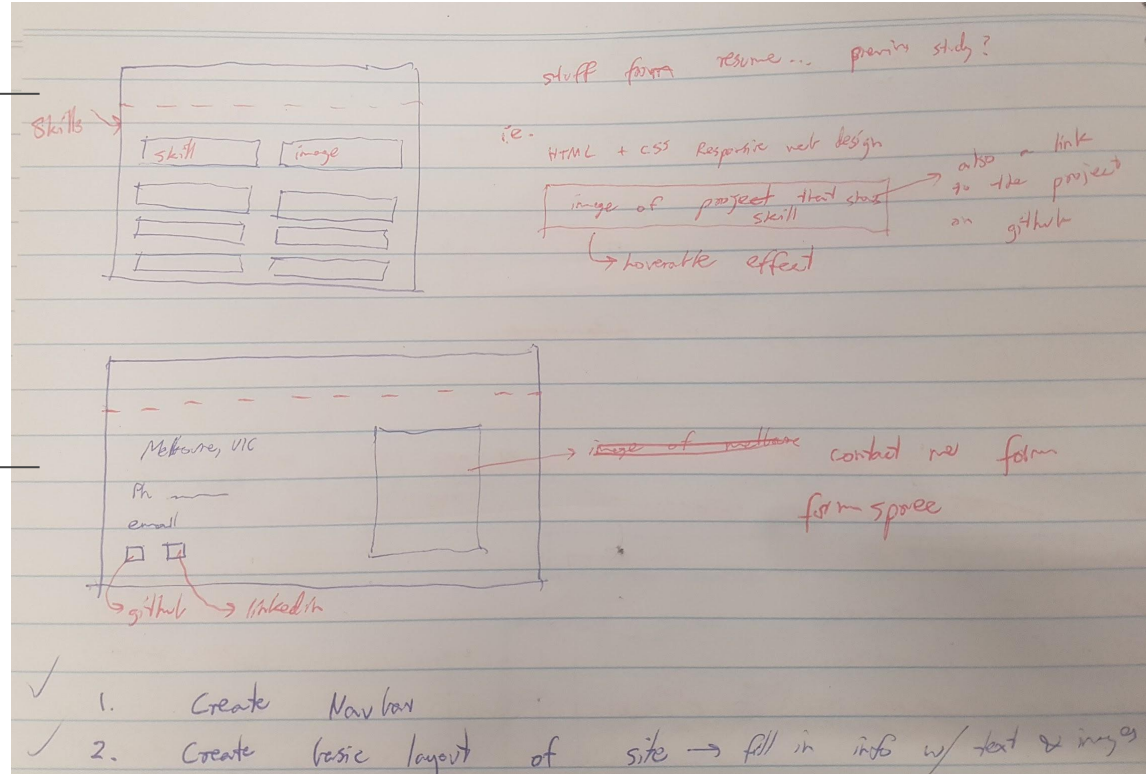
Skills

skill

image

stuff form resume... previous study?

i.e.

HTML + CSS Responsive web design

image of project that shows skill

hoverable effect

also a link to the project on github

Melbourne, VIC

Ph

email

github

linkedin

~~image of melbourne~~ contact me form

form spree

✓ 1. Create Nav bar

✓ 2. Create basic layout of site → fill in info w/ text & images